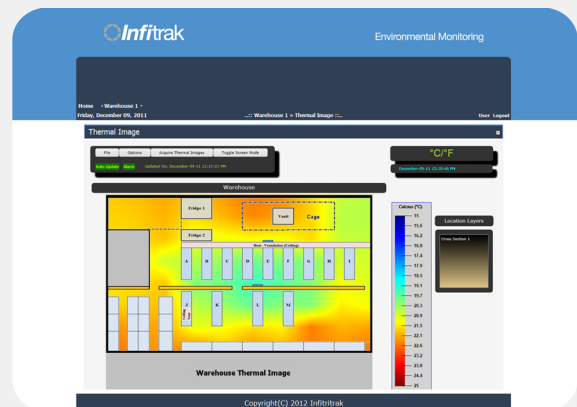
Infitrak

Environmental Monitoring

Home · Warehouse 1 ·
Friday, December 09, 2011

..:: Warehouse 1 » Thermal Image ::..

User Logout

Thermal Image

File Options Acquire Thermal Images Toggle Screen Mode

Auto Update Alarm Updated On: December-09-11 21:17:21 PM

°C/°F

December-09-11 15:20:40 PM

Warehouse

Fridge 1

Vault

Cage

Fridge 2

Roof Ventilation (Ceiling)

A B C D E F G H I

J K L M

Warehouse Thermal Image

Celsius (°C)

15
15.6
16.2
16.8
17.4
17.9
18.5
19.1
19.7
20.3
20.9
21.5
22.1
22.6
23.2
23.8
24.4
25

Location Layers

Cross Section 1

Copyright(C) 2012 Infitritrak